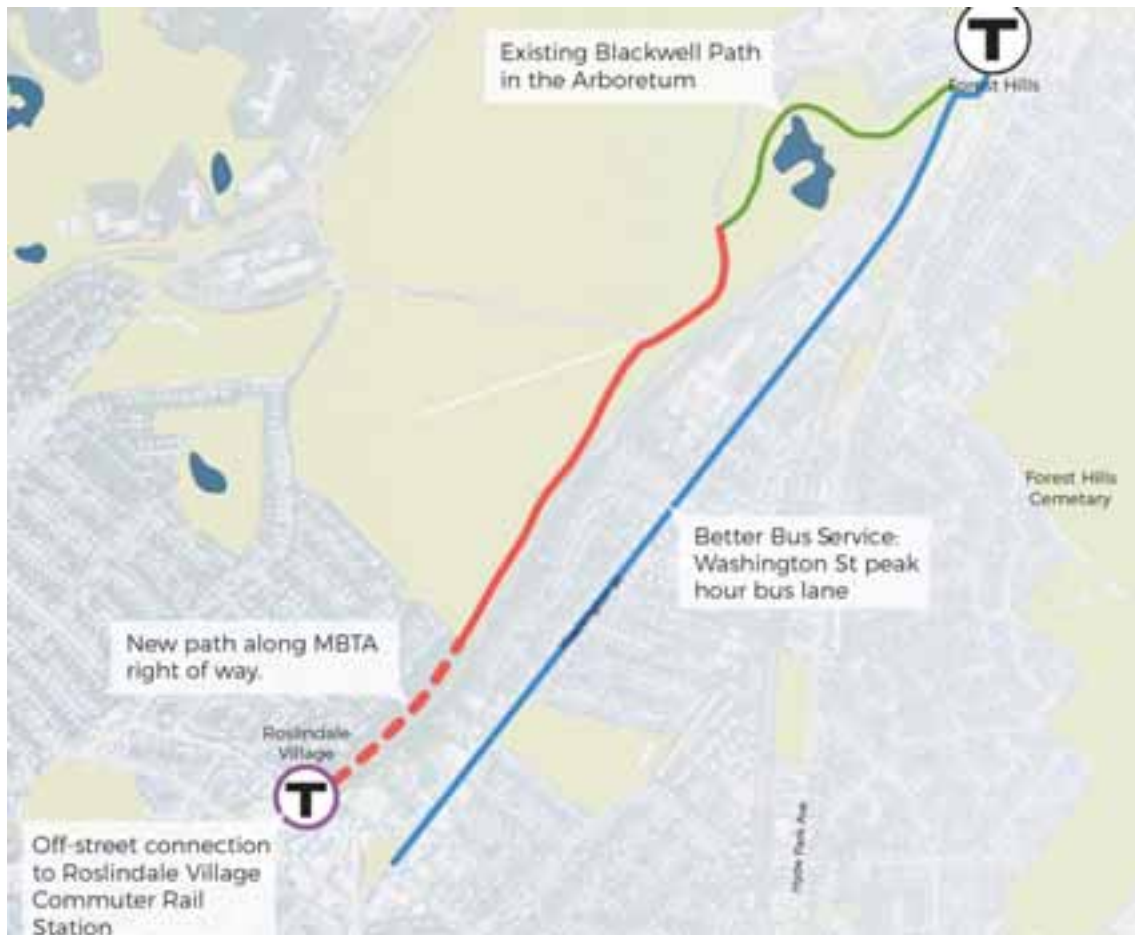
Existing Blackwell Path in the Arboretum

T

Forest Hills

Forest Hills Cemetary

Better Bus Service: Washington St peak hour bus lane

New path along MBTA right of way.

Roslindale Village

T

Hyde Park Ave

Off-street connection to Roslindale Village Commuter Rail Station